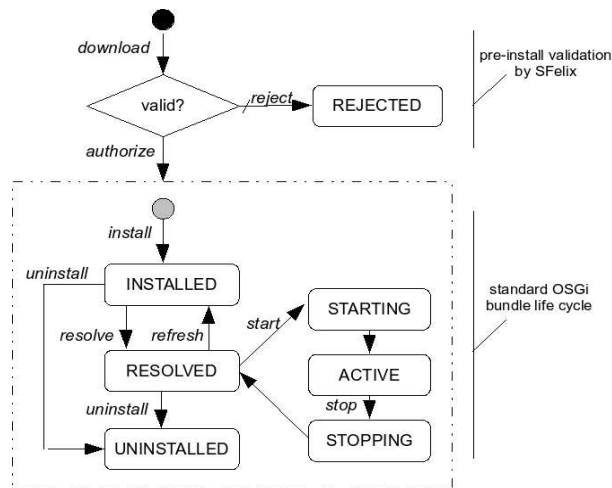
download

valid?

reject

REJECTED

pre-install validation by SFelix

authorize

install

uninstall

INSTALLED

standard OSGi bundle life cycle

resolve

refresh

start

STARTING

RESOLVED

ACTIVE

uninstall

stop

UNINSTALLED

STOPPING